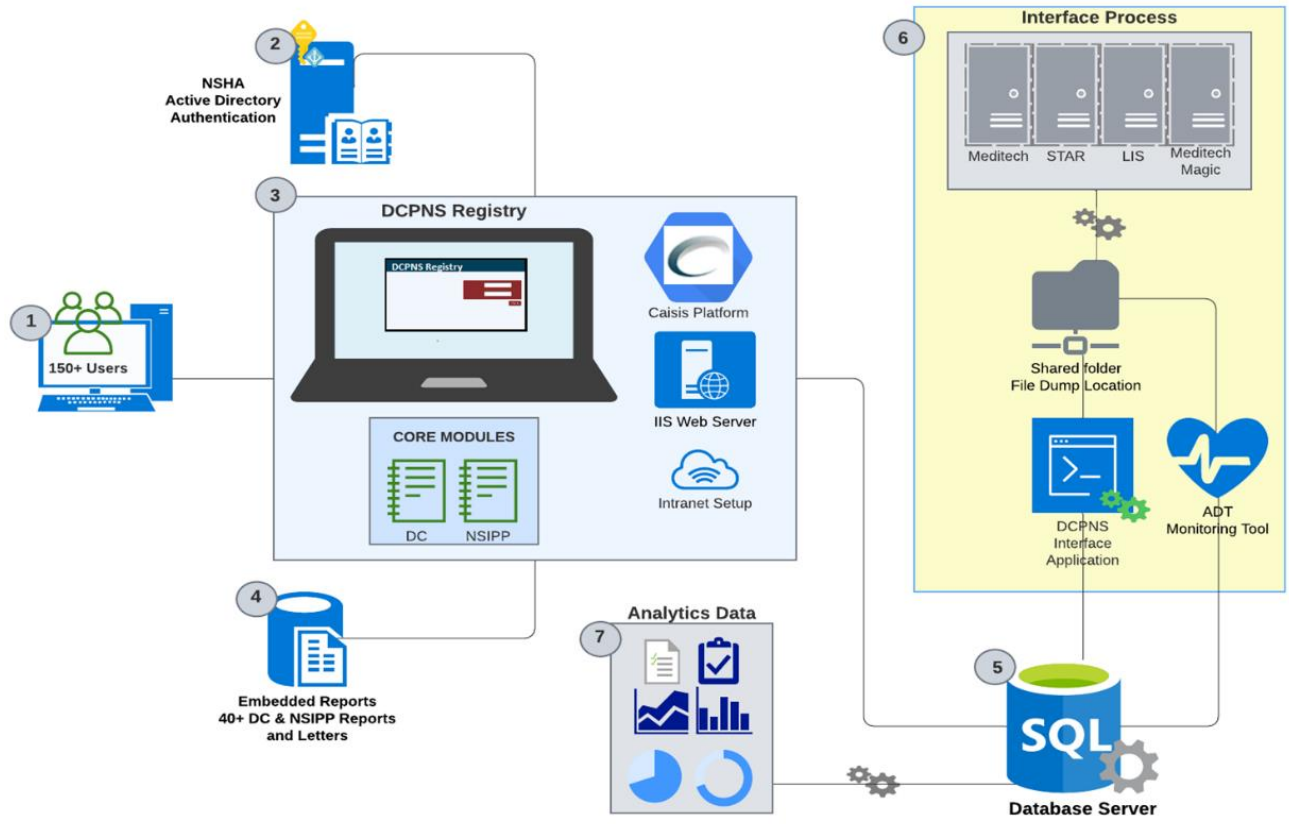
2

NSHA
Active Directory
Authentication

Interface Process

6

Meditech

STAR

LIS

Meditech
Magic

3

DCPNS Registry

DCPNS Registry

Caisis Platform

IIS Web Server

Intranet Setup

CORE MODULES

DC

NSIPP

1

150+ Users

Shared folder
File Dump Location

DCPNS
Interface
Application

ADT
Monitoring Tool

4

Embedded Reports
40+ DC & NSIPP Reports
and Letters

Analytics Data

7

5

SQL

Database Server